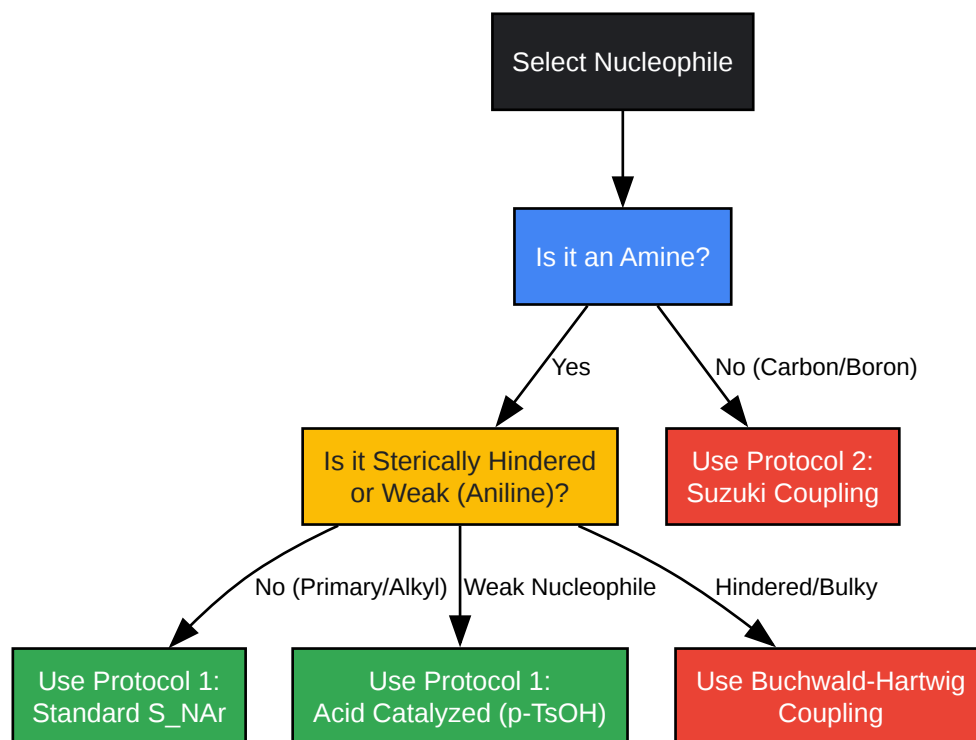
Select Nucleophile

Is it an Amine?

Yes

No (Carbon/Boron)

Is it Sterically Hindered or Weak (Aniline)?

Use Protocol 2: Suzuki Coupling

No (Primary/Alkyl)

Weak Nucleophile

Hindered/Bulky

Use Protocol 1: Standard S_NAr

Use Protocol 1: Acid Catalyzed (p-TsOH)

Use Buchwald-Hartwig Coupling